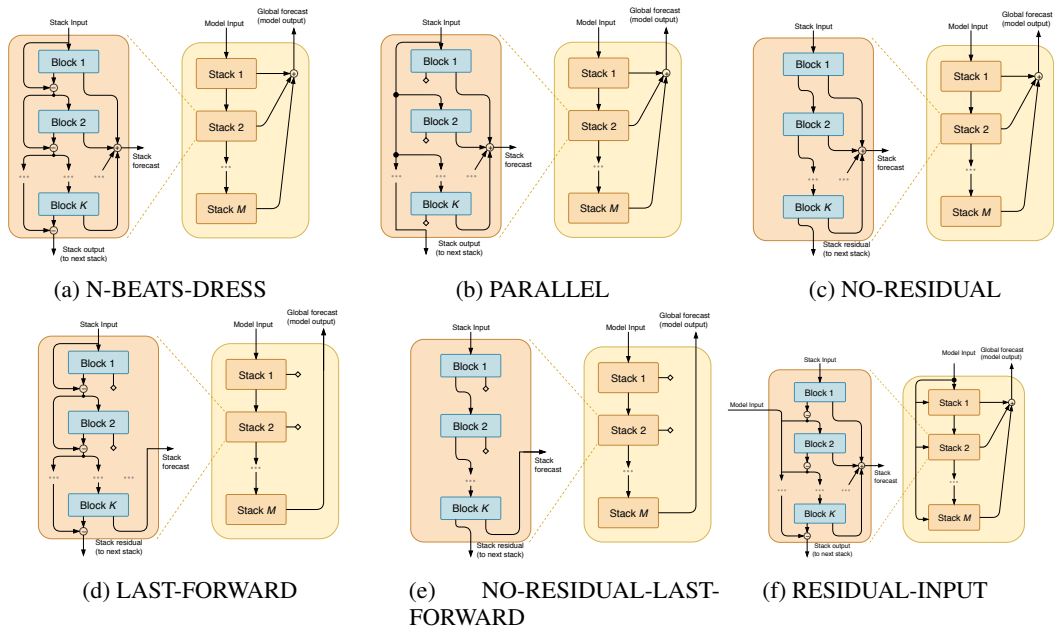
Stack Input
Block 1
Block 2
Block $K$
Stack forecast
Stack output (to next stack)
Model Input
Global forecast (model output)
Stack 1
Stack 2
Stack $M$

(a) N-BEATS-DRESS

Stack Input
Block 1
Block 2
Block $K$
Stack forecast
Stack output (to next stack)
Model Input
Global forecast (model output)
Stack 1
Stack 2
Stack $M$

(b) PARALLEL

Stack Input
Block 1
Block 2
Block $K$
Stack forecast
Stack residual (to next stack)
Model Input
Global forecast (model output)
Stack 1
Stack 2
Stack $M$

(c) NO-RESIDUAL

Stack Input
Block 1
Block 2
Block $K$
Stack forecast
Stack residual (to next stack)
Model Input
Global forecast (model output)
Stack 1
Stack 2
Stack $M$

(d) LAST-FORWARD

Stack Input
Block 1
Block 2
Block $K$
Stack forecast
Stack residual (to next stack)
Model Input
Global forecast (model output)
Stack 1
Stack 2
Stack $M$

(e) NO-RESIDUAL-LAST-FORWARD

Stack Input
Model Input
Block 1
Block 2
Block $K$
Stack forecast
Stack output (to next stack)
Model Input
Global forecast (model output)
Stack 1
Stack 2
Stack $M$

(f) RESIDUAL-INPUT